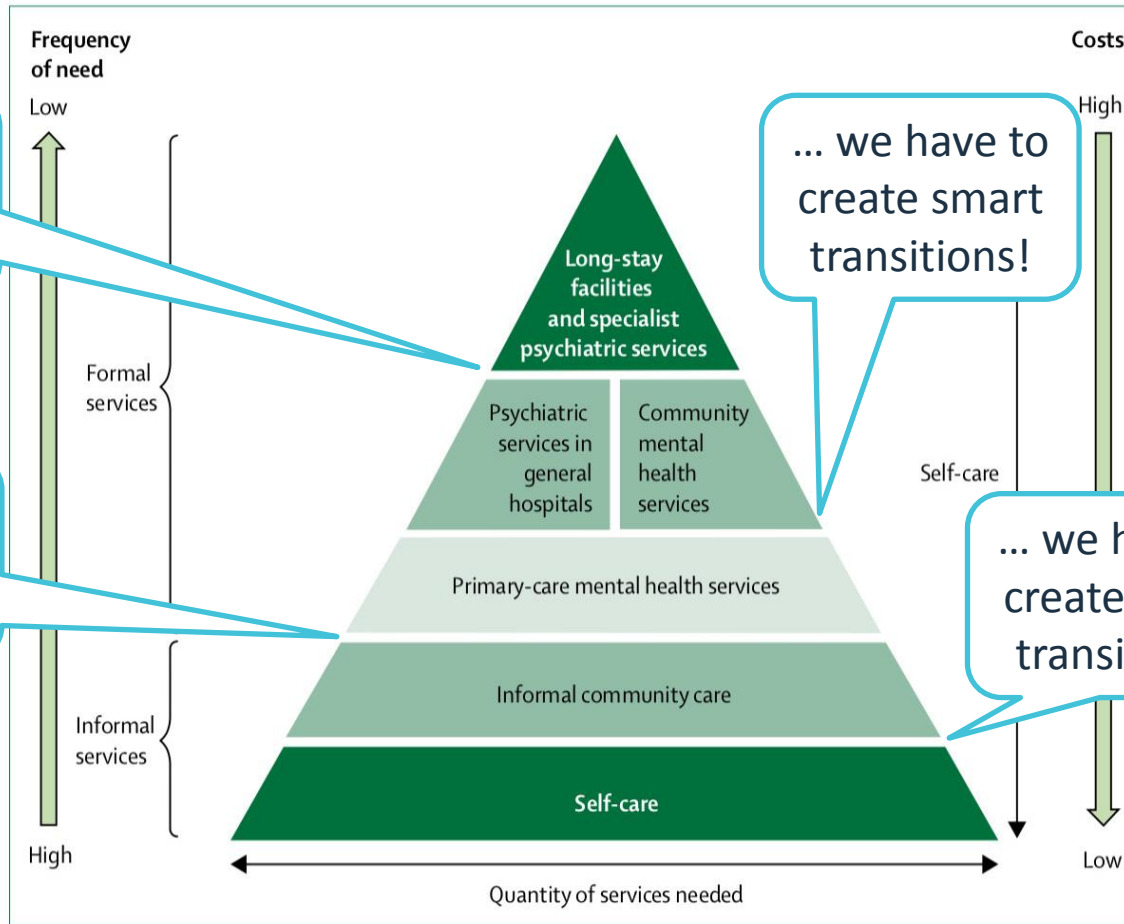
Frequency of need

Low

High

Formal services

Informal services

Costs

High

Low

Long-stay facilities and specialist psychiatric services

Psychiatric services in general hospitals

Community mental health services

Primary-care mental health services

Informal community care

Self-care

Self-care

Quantity of services needed

… we have to create smart transitions!

… we h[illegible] create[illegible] transi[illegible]